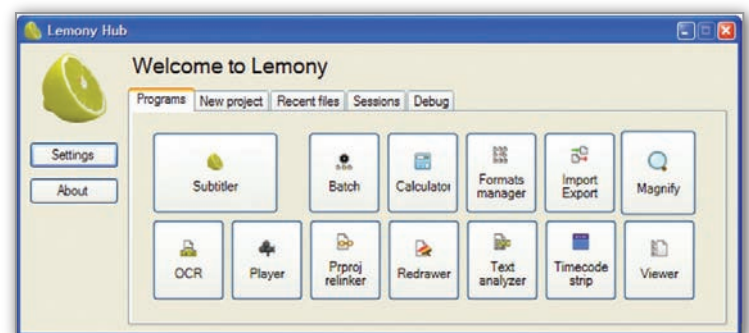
Lemony Hub

Welcome to Lemony

Programs | New project | Recent files | Sessions | Debug

Settings

About

Subtitler

Batch

Calculator

Formats manager

Import Export

Magnify

OCR

Player

Prproj relinker

Redrawer

Text analyzer

Timecode strip

Viewer